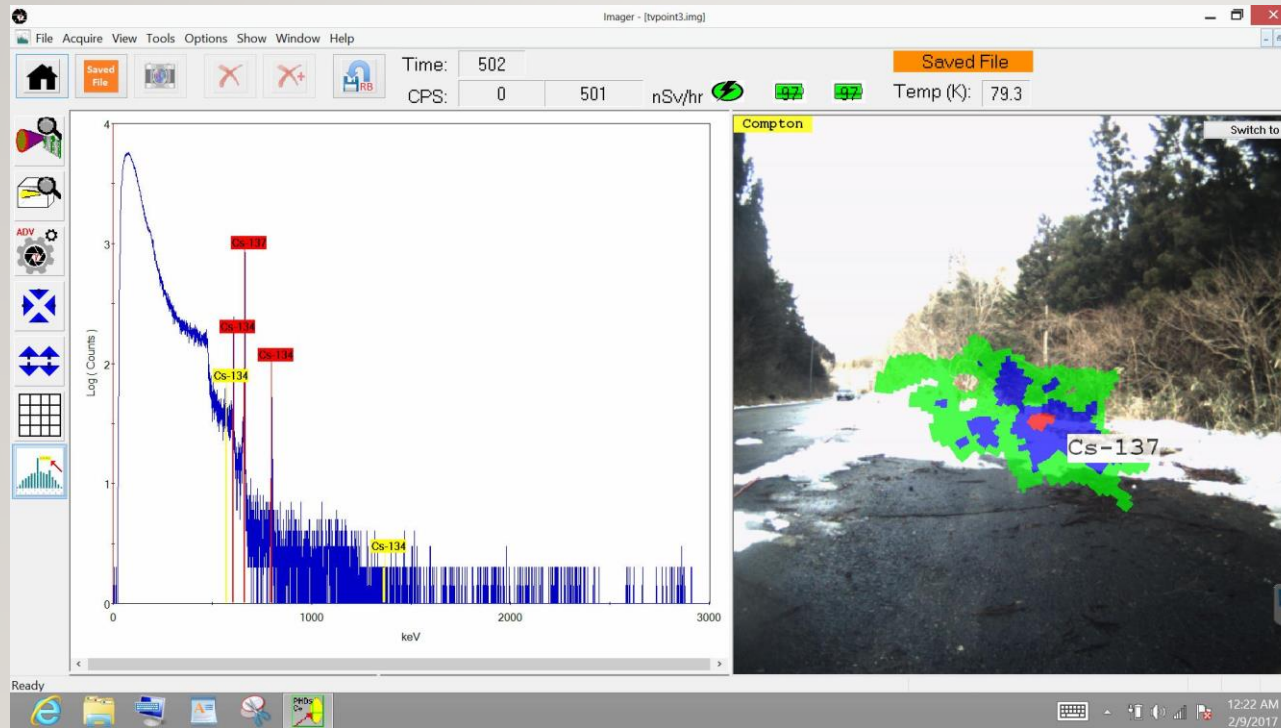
Imager - [tvpoint3.img]

File Acquire View Tools Options Show Window Help

Saved File

RB

Time: 502

CPS: 0 501 nSv/hr 97 97

Saved File

Temp (K): 79.3

ADV

Compton

Switch to

4

3

2

1

0

Log ( Counts )

Cs-137

Cs-134

Cs-134

Cs-134

Cs-134

0 1000 2000 3000

keV

Cs-137

Ready

12:22 AM
2/9/2017